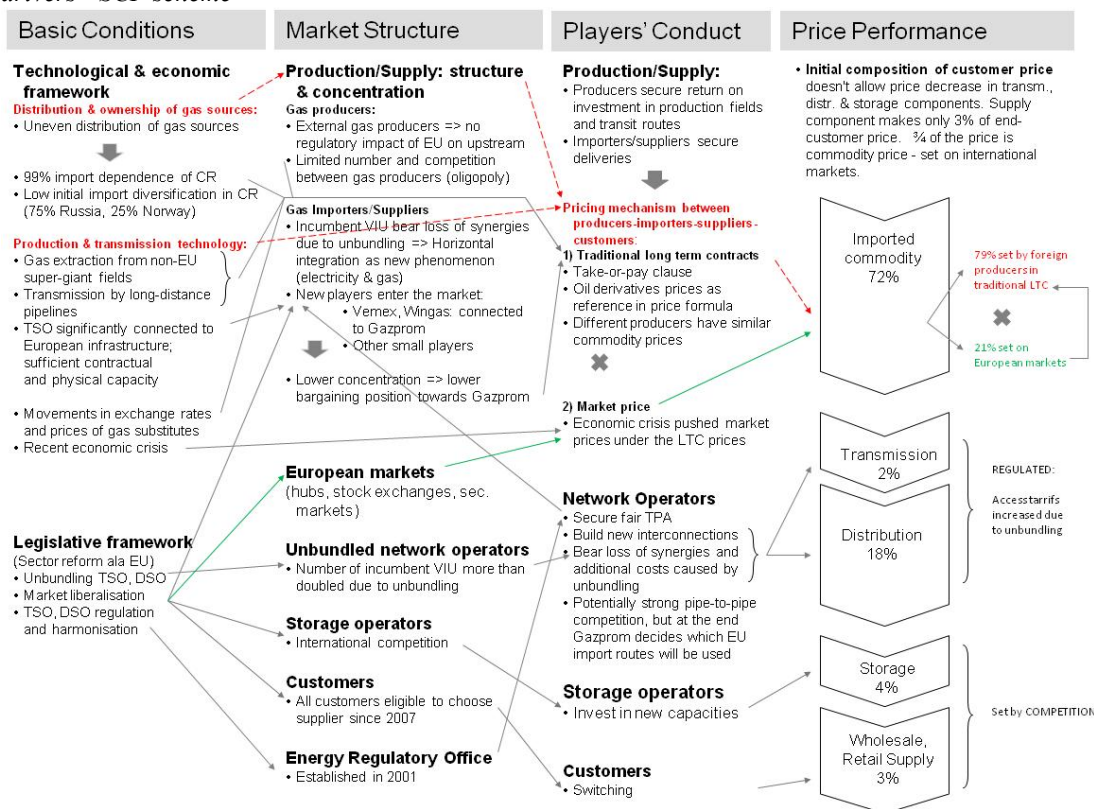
drivers - SCP scheme

Basic Conditions

Technological & economic framework
Distribution & ownership of gas sources:
• Uneven distribution of gas sources

• 99% import dependence of CR
• Low initial import diversification in CR (75% Russia, 25% Norway)

Production & transmission technology:
• Gas extraction from non-EU super-giant fields
• Transmission by long-distance pipelines
• TSO significantly connected to European infrastructure; sufficient contractual and physical capacity

• Movements in exchange rates and prices of gas substitutes
• Recent economic crisis

Legislative framework
(Sector reform ala EU)
• Unbundling TSO, DSO
• Market liberalisation
• TSO, DSO regulation and harmonisation

Market Structure

Production/Supply: structure & concentration
Gas producers:
• External gas producers => no regulatory impact of EU on upstream
• Limited number and competition between gas producers (oligopoly)

Gas Importers/Suppliers
• Incumbent VIU bear loss of synergies due to unbundling => Horizontal integration as new phenomenon (electricity & gas)
• New players enter the market:
• Vemex, Wingas: connected to Gazprom
• Other small players

• Lower concentration => lower bargaining position towards Gazprom

European markets
(hubs, stock exchanges, sec. markets)

Unbundled network operators
• Number of incumbent VIU more than doubled due to unbundling

Storage operators
• International competition

Customers
• All customers eligible to choose supplier since 2007

Energy Regulatory Office
• Established in 2001

Players' Conduct

Production/Supply:
• Producers secure return on investment in production fields and transit routes
• Importers/suppliers secure deliveries

Pricing mechanism between producers-importers-suppliers-customers:
1) Traditional long term contracts
• Take-or-pay clause
• Oil derivatives prices as reference in price formula
• Different producers have similar commodity prices

2) Market price
• Economic crisis pushed market prices under the LTC prices

Network Operators
• Secure fair TPA
• Build new interconnections
• Bear loss of synergies and additional costs caused by unbundling
• Potentially strong pipe-to-pipe competition, but at the end Gazprom decides which EU import routes will be used

Storage operators
• Invest in new capacities

Customers
• Switching

Price Performance

• Initial composition of customer price doesn't allow price decrease in transm., distr. & storage components. Supply component makes only 3% of end-customer price. ¾ of the price is commodity price - set on international markets.

Imported commodity 72%

79% set by foreign producers in traditional LTC

21% set on European markets

Transmission 2%

Distribution 18%

REGULATED:

Access tarrifs increased due to unbundling

Storage 4%

Wholesale, Retail Supply 3%

Set by COMPETITION